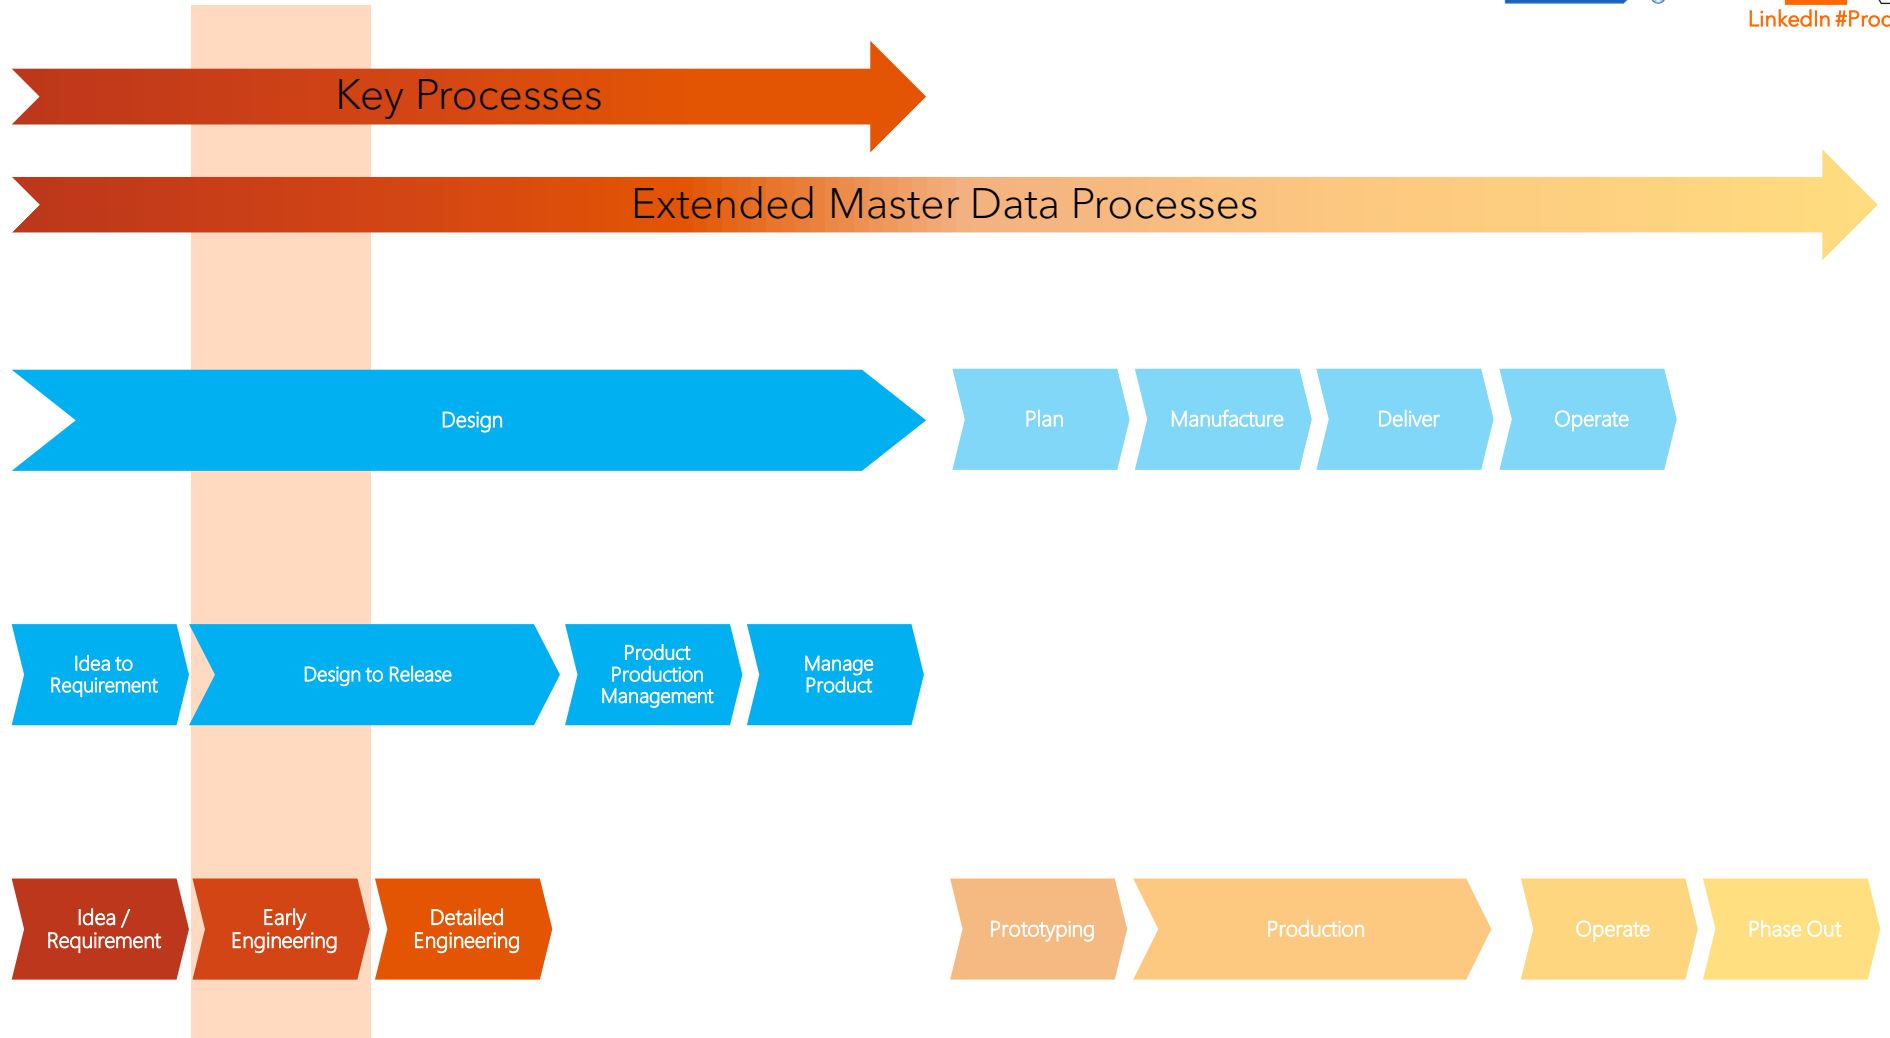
LinkedIn #Proc

Key Processes

Extended Master Data Processes

Design

Plan

Manufacture

Deliver

Operate

Idea to Requirement

Design to Release

Product Production Management

Manage Product

Idea / Requirement

Early Engineering

Detailed Engineering

Prototyping

Production

Operate

Phase Out